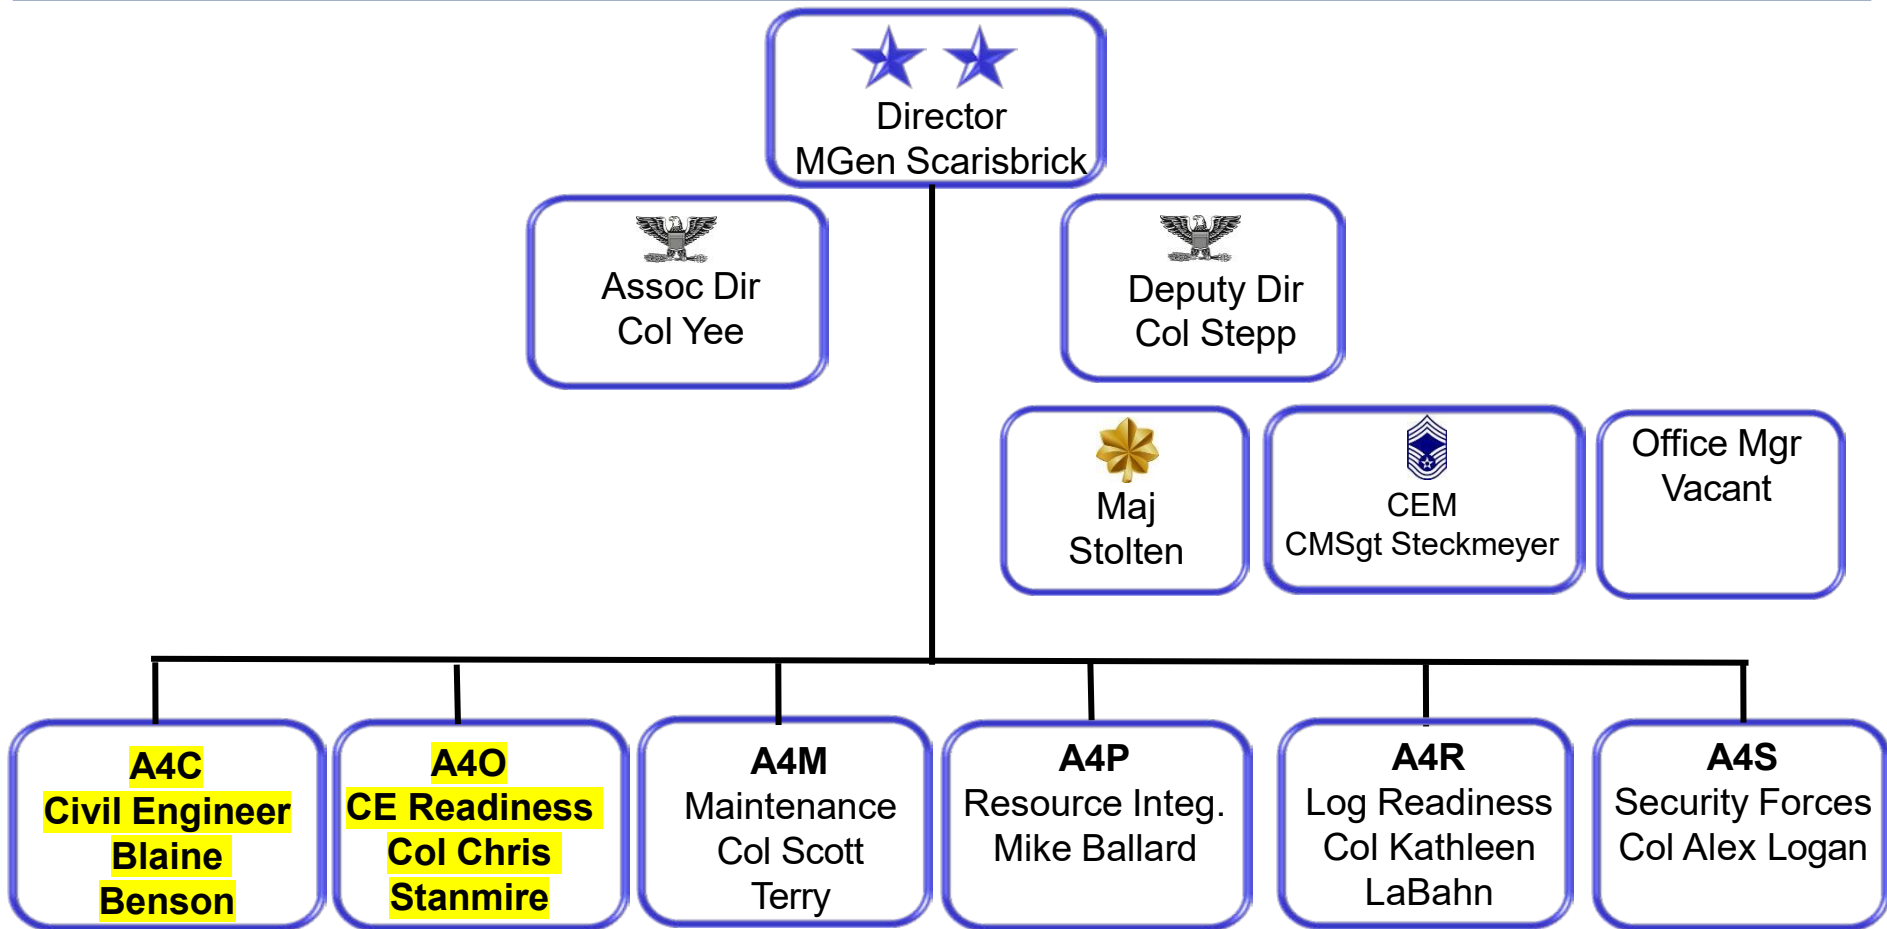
Director
MGen Scarisbrick

Assoc Dir
Col Yee

Deputy Dir
Col Stepp

Maj
Stolten

CEM
CMSgt Steckmeyer

Office Mgr
Vacant

A4C
Civil Engineer
Blaine
Benson

A4O
CE Readiness
Col Chris
Stanmire

A4M
Maintenance
Col Scott
Terry

A4P
Resource Integ.
Mike Ballard

A4R
Log Readiness
Col Kathleen
LaBahn

A4S
Security Forces
Col Alex Logan